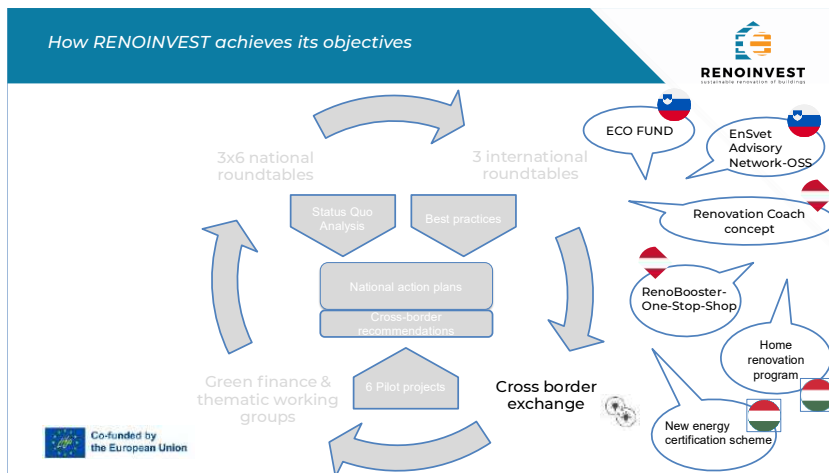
How RENOINVEST achieves its objectives

RENOINVEST
sustainable renovation of buildings

3x6 national roundtables

3 international roundtables

Status Quo Analysis

Best practices

National action plans

Cross-border recommendations

6 Pilot projects

Green finance & thematic working groups

Cross border exchange

ECO FUND

EnSvet Advisory Network-OSS

Renovation Coach concept

RenoBooster-One-Stop-Shop

Home renovation program

New energy certification scheme

Co-funded by the European Union